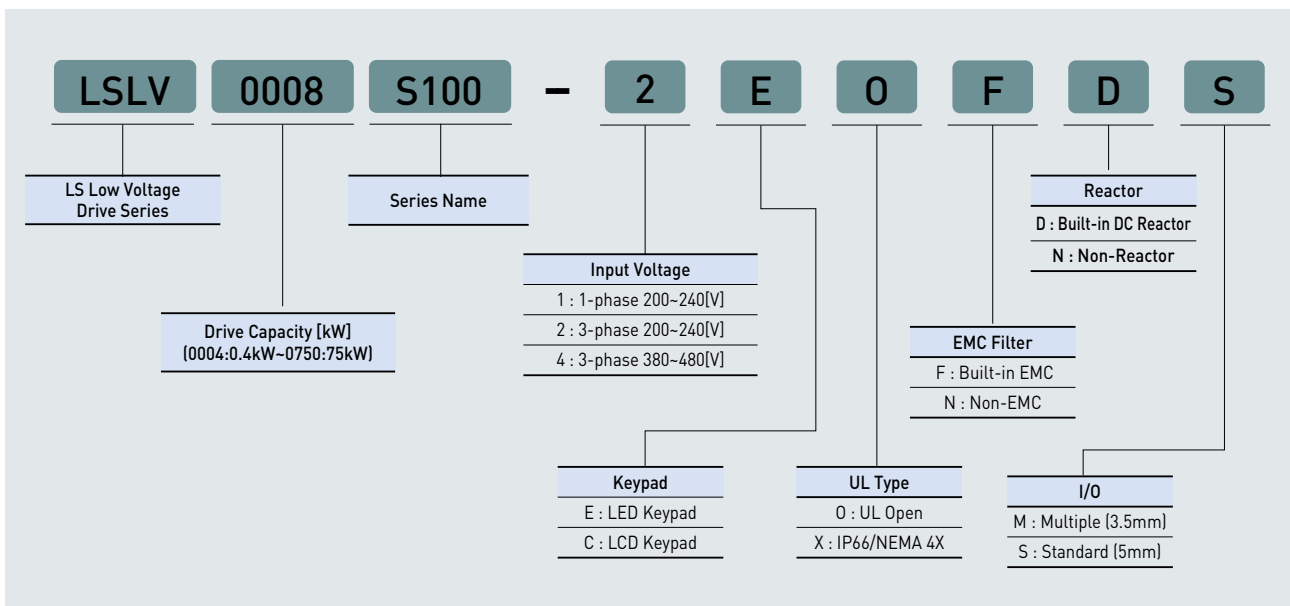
LSLV 0008 S100 – 2 E O F D S

LS Low Voltage Drive Series

Series Name

Reactor
D : Built-in DC Reactor
N : Non-Reactor

Input Voltage
1 : 1-phase 200~240[V]
2 : 3-phase 200~240[V]
4 : 3-phase 380~480[V]

Drive Capacity [kW]
(0004:0.4kW~0750:75kW)

EMC Filter
F : Built-in EMC
N : Non-EMC

Keypad
E : LED Keypad
C : LCD Keypad

UL Type
O : UL Open
X : IP66/NEMA 4X

I/O
M : Multiple (3.5mm)
S : Standard (5mm)